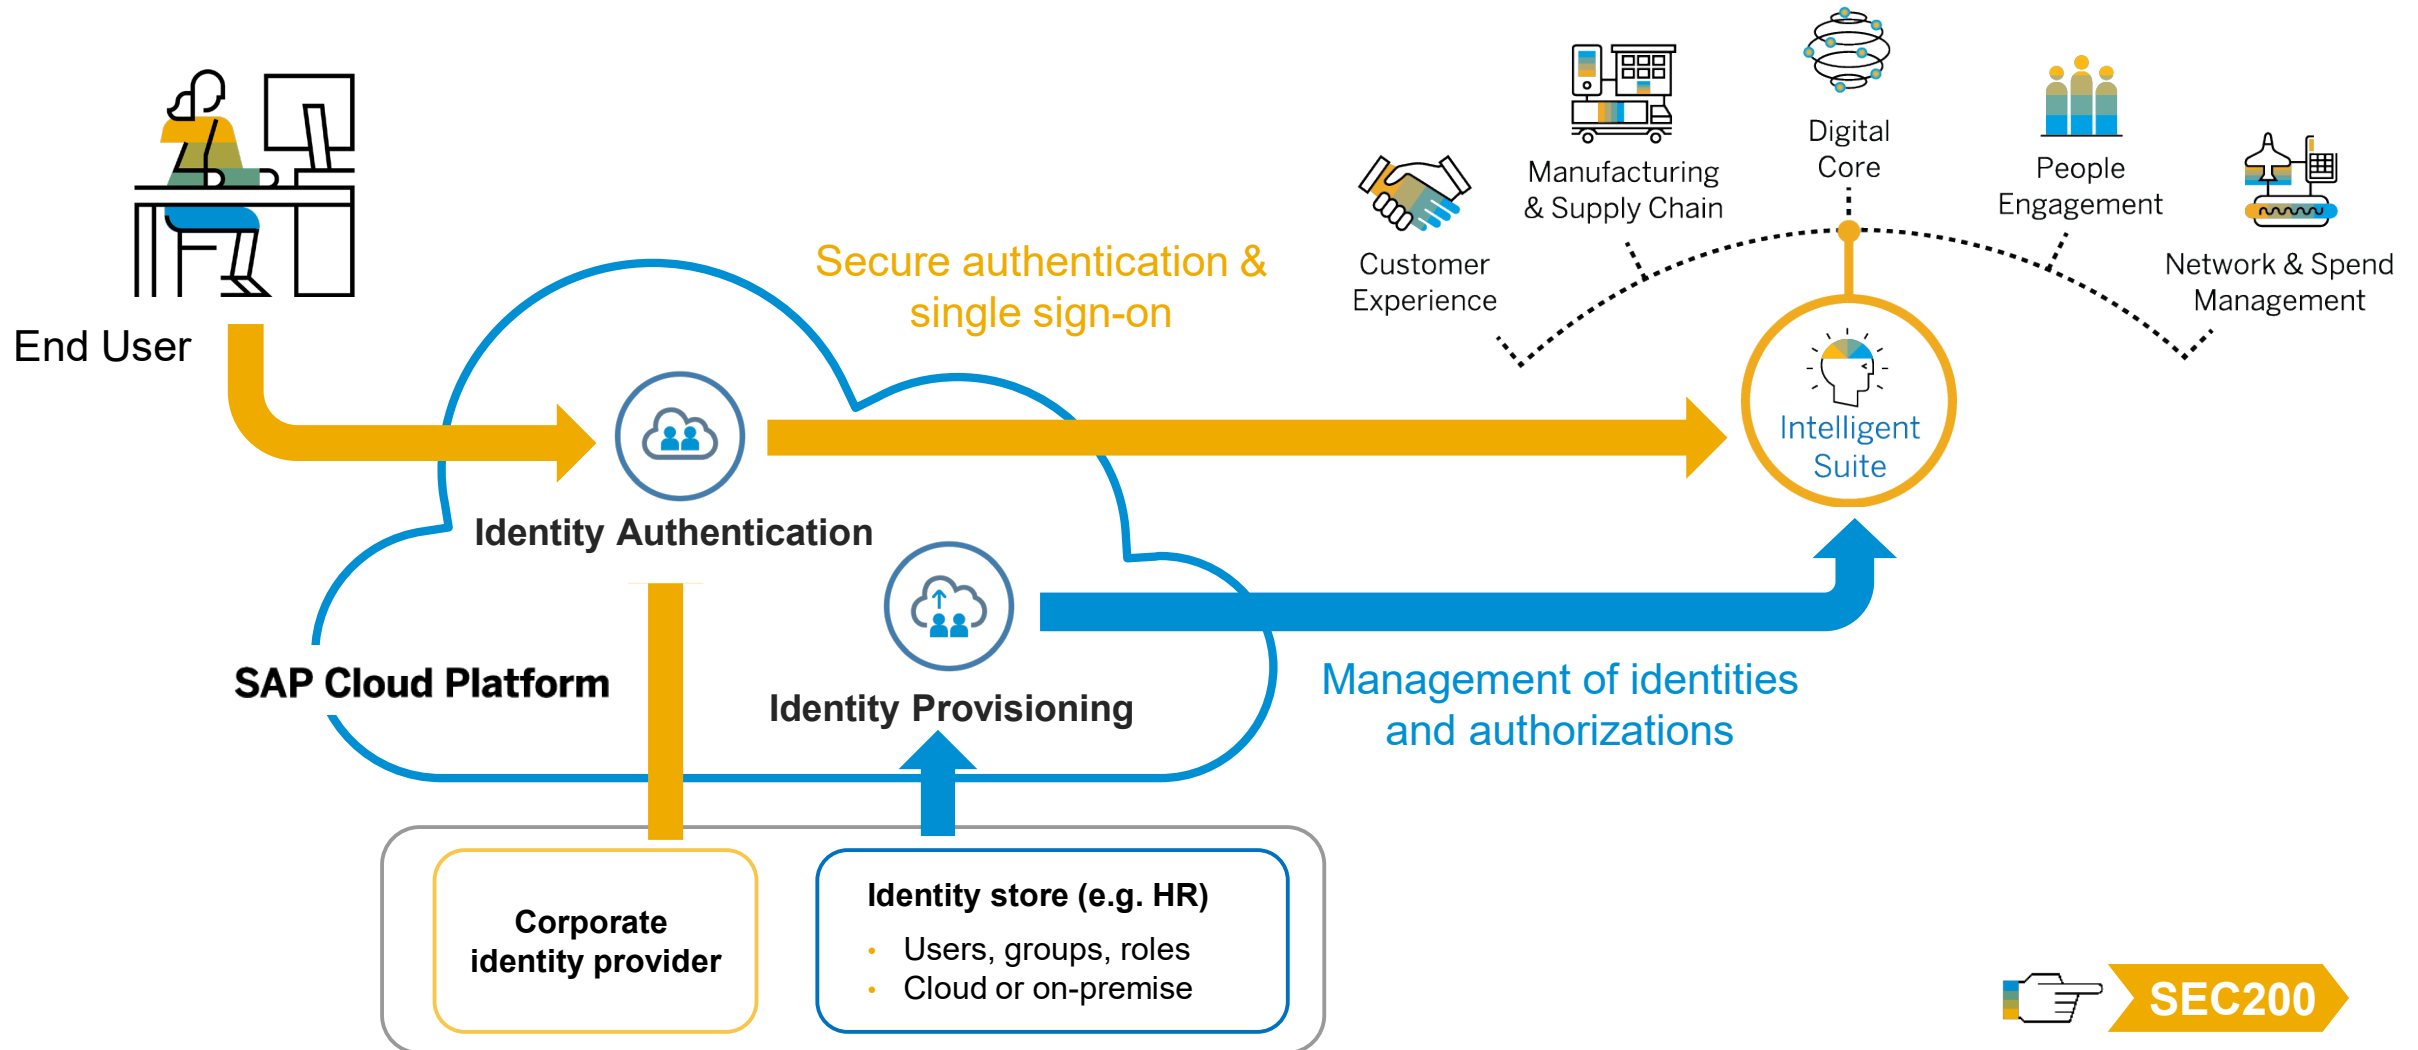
End User

Secure authentication & single sign-on

Customer Experience

Manufacturing & Supply Chain

Digital Core

People Engagement

Network & Spend Management

Identity Authentication

Intelligent Suite

Identity Provisioning

SAP Cloud Platform

Management of identities and authorizations

Corporate identity provider

Identity store (e.g. HR)
- Users, groups, roles
- Cloud or on-premise

SEC200